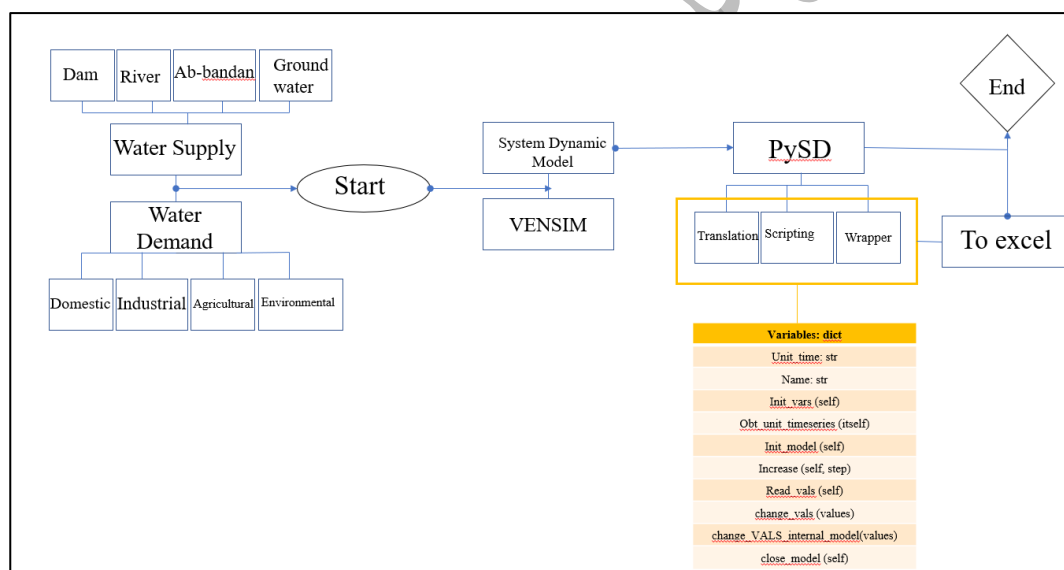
Dam

River

Ab-bandan

Ground water

Water Supply

Water Demand

Domestic

Industrial

Agricultural

Environmental

Start

System Dynamic Model

VENSIM

PySD

Translation

Scripting

Wrapper

End

To excel

| Variables: dict |
|---|
| Unit_time: str |
| Name: str |
| Init_vars (self) |
| Obt_unit_timeseries (itself) |
| Init_model (self) |
| Increase (self, step) |
| Read_vals (self) |
| change_vals (values) |
| change_VALS_internal_model(values) |
| close_model (self) |